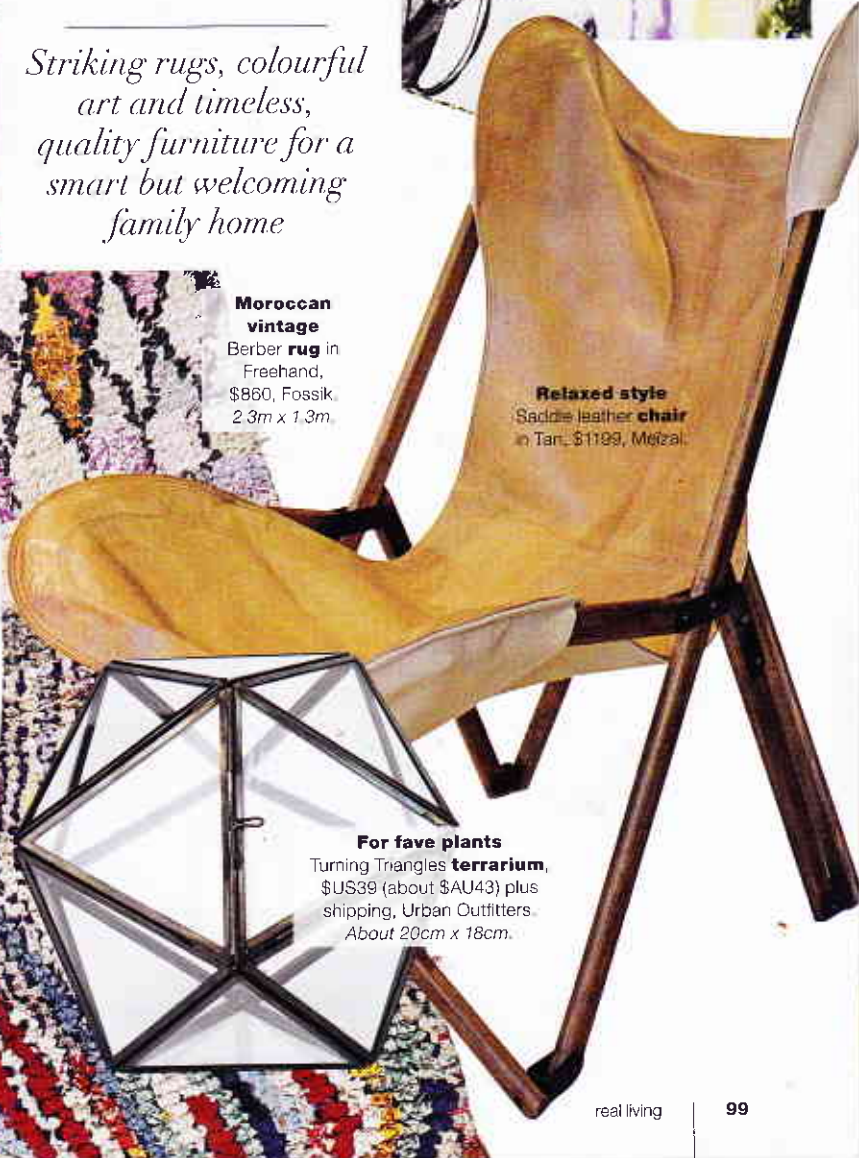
Striking rugs, colourful art and timeless, quality furniture for a smart but welcoming family home

Moroccan vintage
Berber rug in Freehand, \$860, Fossik. 2.3m x 1.3m.

Relaxed style
Saddle leather chair in Tan, \$1199, Meizai.

For fave plants
Turning Triangles terrarium, \$US39 (about \$AU43) plus shipping, Urban Outfitters. About 20cm x 18cm.

real living | 99